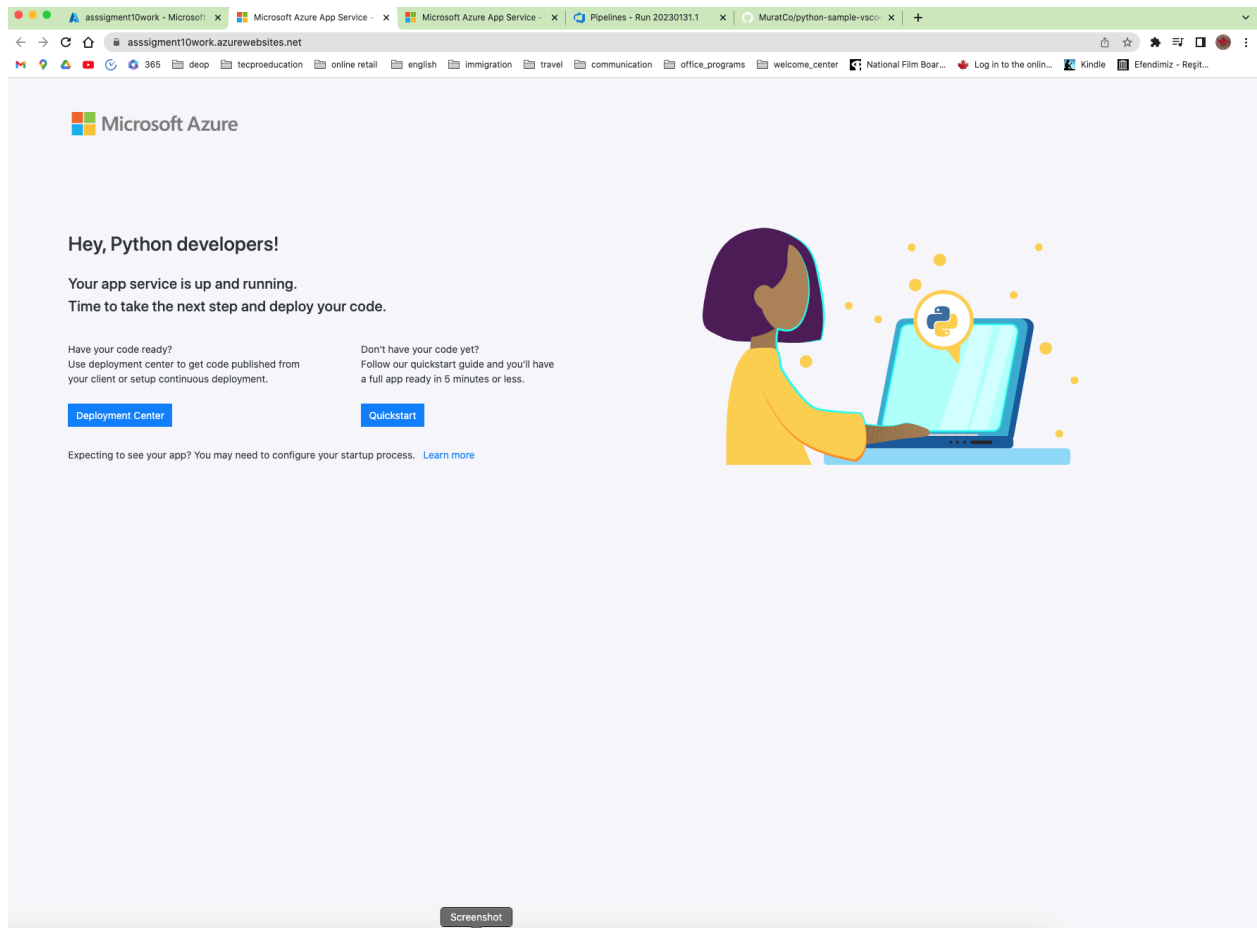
asssigment10work - Microsoft ×
Microsoft Azure App Service - ×
Microsoft Azure App Service - ×
Pipelines - Run 20230131.1 ×
MuratCo/python-sample-vsco ×
+

assigment10work.azurewebsites.net

365 deop tecproeducation online retail english immigration travel communication office_programs welcome_center National Film Boar... Log in to the onlin... Kindle Efendimiz - Reşit...

Microsoft Azure

Hey, Python developers!

Your app service is up and running.
Time to take the next step and deploy your code.

Have your code ready?
Use deployment center to get code published from your client or setup continuous deployment.

Deployment Center

Don't have your code yet?
Follow our quickstart guide and you'll have a full app ready in 5 minutes or less.

Quickstart

Expecting to see your app? You may need to configure your startup process. Learn more

Screenshot